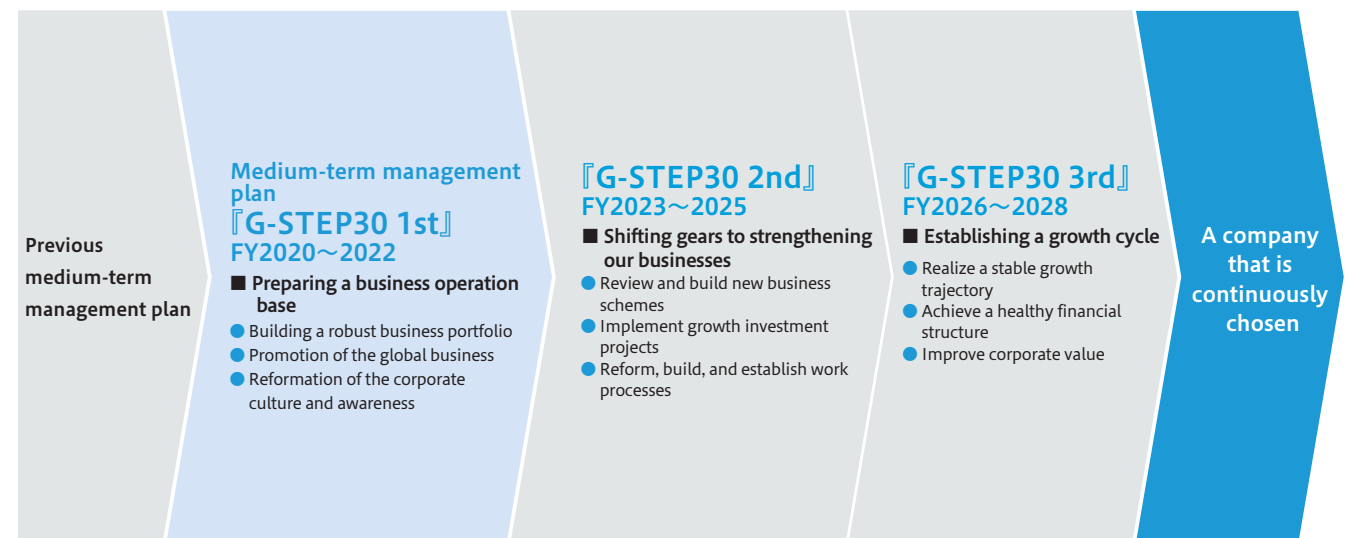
Previous medium-term management plan

Medium-term management plan
『G-STEP30 1st』
FY2020～2022
■ Preparing a business operation base
● Building a robust business portfolio
● Promotion of the global business
● Reformation of the corporate culture and awareness

『G-STEP30 2nd』
FY2023～2025
■ Shifting gears to strengthening our businesses
● Review and build new business schemes
● Implement growth investment projects
● Reform, build, and establish work processes

『G-STEP30 3rd』
FY2026～2028
■ Establishing a growth cycle
● Realize a stable growth trajectory
● Achieve a healthy financial structure
● Improve corporate value

A company that is continuously chosen